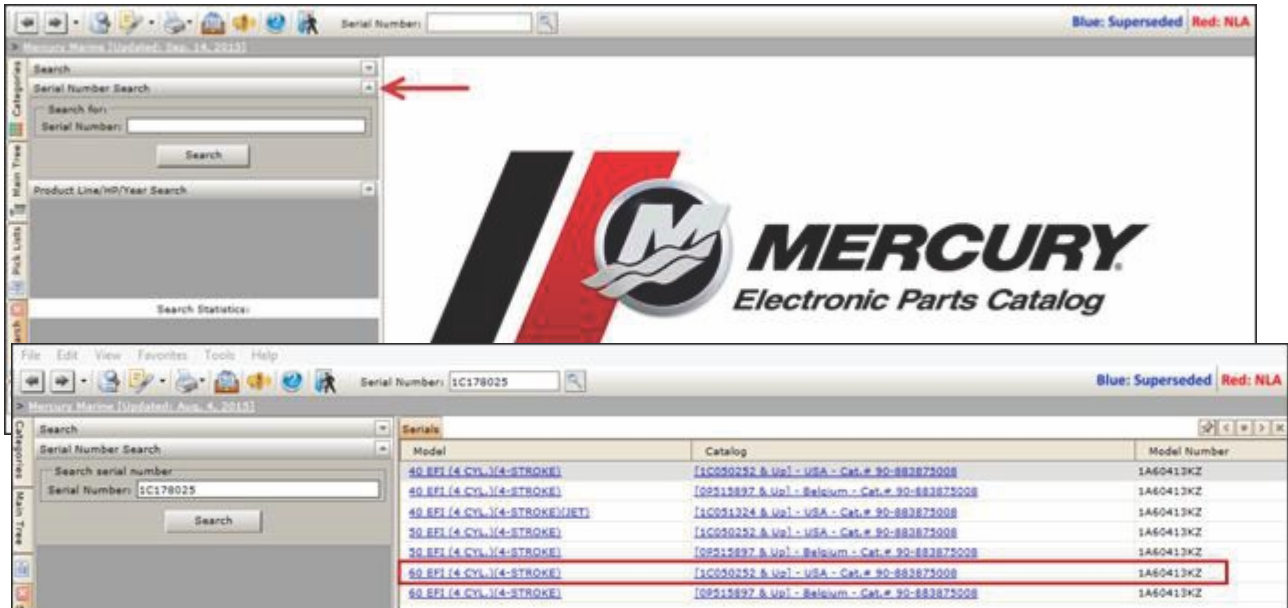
Serial Number:

Blue: Superseded Red: NLA

> Mercury Marine [Updated: Sep. 14, 2015]

Categories

Main Tree

Pick Lists

Search

Serial Number Search

Search for:

Serial Number:

Search

Product Line/HP/Year Search

Search Statistics:

MERCURY

Electronic Parts Catalog

File Edit View Favorites Tools Help

Serial Number: 1C178025

Blue: Superseded Red: NLA

> Mercury Marine [Updated: Aug. 4, 2015]

Categories

Main Tree

Search

Serial Number Search

Search serial number

Serial Number: 1C178025

Search

Serials

| Model | Catalog | Model Number |
|---|---|---|
| 40 EFI (4 CYL.)(4-STROKE) | [1C050252 & Up] - USA - Cat.# 90-883875008 | 1A60413KZ |
| 40 EFI (4 CYL.)(4-STROKE) | [0P515897 & Up] - Belgium - Cat.# 90-883875008 | 1A60413KZ |
| 40 EFI (4 CYL.)(4-STROKE)(JET) | [1C051324 & Up] - USA - Cat.# 90-883875008 | 1A60413KZ |
| 50 EFI (4 CYL.)(4-STROKE) | [1C050252 & Up] - USA - Cat.# 90-883875008 | 1A60413KZ |
| 50 EFI (4 CYL.)(4-STROKE) | [0P515897 & Up] - Belgium - Cat.# 90-883875008 | 1A60413KZ |
| 60 EFI (4 CYL.)(4-STROKE) | [1C050252 & Up] - USA - Cat.# 90-883875008 | 1A60413KZ |
| 60 EFI (4 CYL.)(4-STROKE) | [0P515897 & Up] - Belgium - Cat.# 90-883875008 | 1A60413KZ |